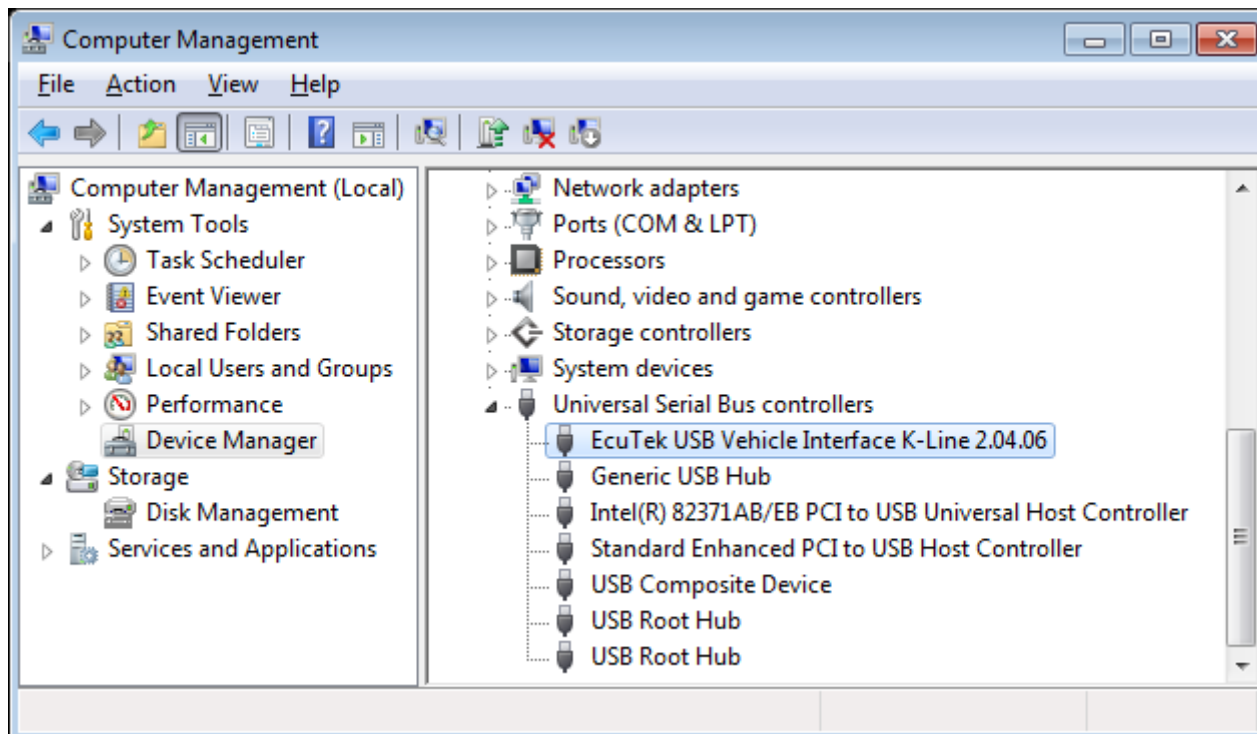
Computer Management

File Action View Help

Computer Management (Local)
System Tools
Task Scheduler
Event Viewer
Shared Folders
Local Users and Groups
Performance
Device Manager
Storage
Disk Management
Services and Applications

Network adapters
Ports (COM & LPT)
Processors
Sound, video and game controllers
Storage controllers
System devices
Universal Serial Bus controllers
EcuTek USB Vehicle Interface K-Line 2.04.06
Generic USB Hub
Intel(R) 82371AB/EB PCI to USB Universal Host Controller
Standard Enhanced PCI to USB Host Controller
USB Composite Device
USB Root Hub
USB Root Hub